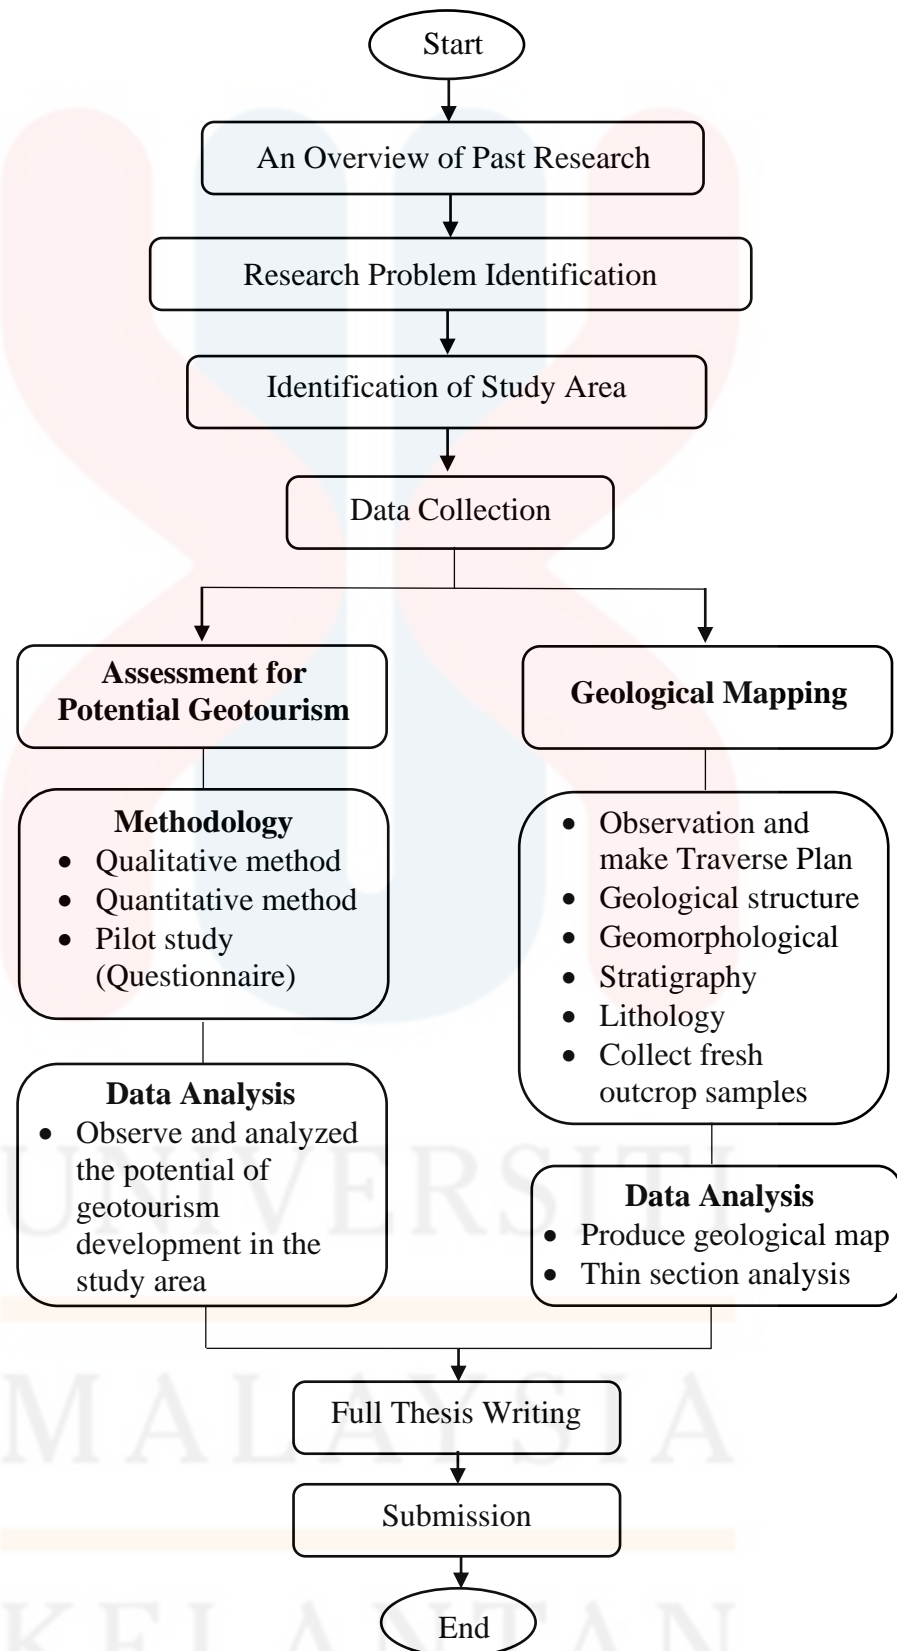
Start

An Overview of Past Research

Research Problem Identification

Identification of Study Area

Data Collection

**Assessment for Potential Geotourism**

**Methodology**
- Qualitative method
- Quantitative method
- Pilot study (Questionnaire)

**Data Analysis**
- Observe and analyzed the potential of geotourism development in the study area

**Geological Mapping**

- Observation and make Traverse Plan
- Geological structure
- Geomorphological
- Stratigraphy
- Lithology
- Collect fresh outcrop samples

**Data Analysis**
- Produce geological map
- Thin section analysis

Full Thesis Writing

Submission

End

UNIVERSITI
MALAYSIA
KELANTAN